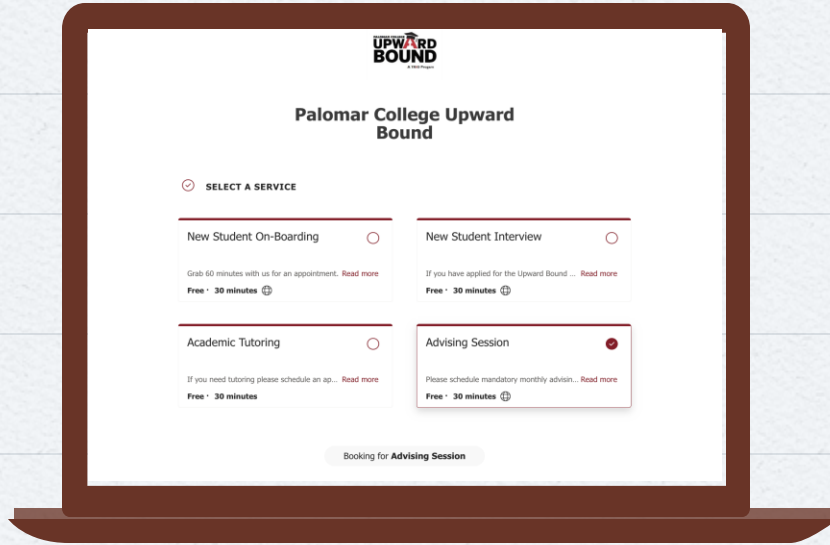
UPWARD BOUND

Palomar College Upward Bound

SELECT A SERVICE

New Student On-Boarding

Grab 60 minutes with us for an appointment. Read more

Free · 30 minutes

New Student Interview

If you have applied for the Upward Bound ... Read more

Free · 30 minutes

Academic Tutoring

If you need tutoring please schedule an ap... Read more

Free · 30 minutes

Advising Session

Please schedule mandatory monthly advisin... Read more

Free · 30 minutes

Booking for Advising Session